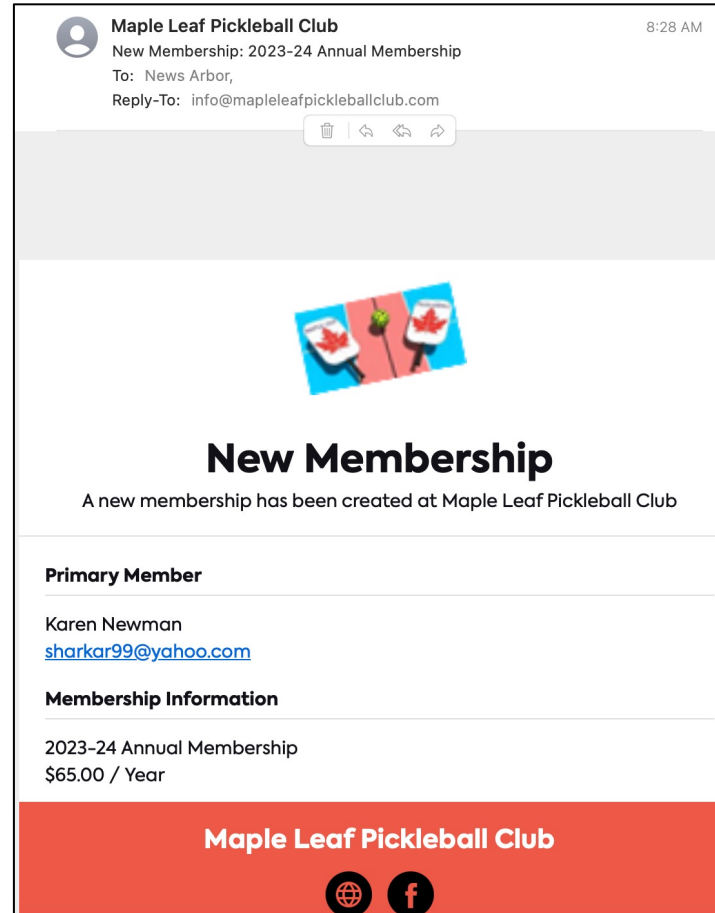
Maple Leaf Pickleball Club
8:28 AM
New Membership: 2023-24 Annual Membership
To: News Arbor,
Reply-To: info@mapleleafpickleballclub.com

New Membership

A new membership has been created at Maple Leaf Pickleball Club

Primary Member

Karen Newman
sharkar99@yahoo.com

Membership Information

2023-24 Annual Membership
$65.00 / Year

Maple Leaf Pickleball Club